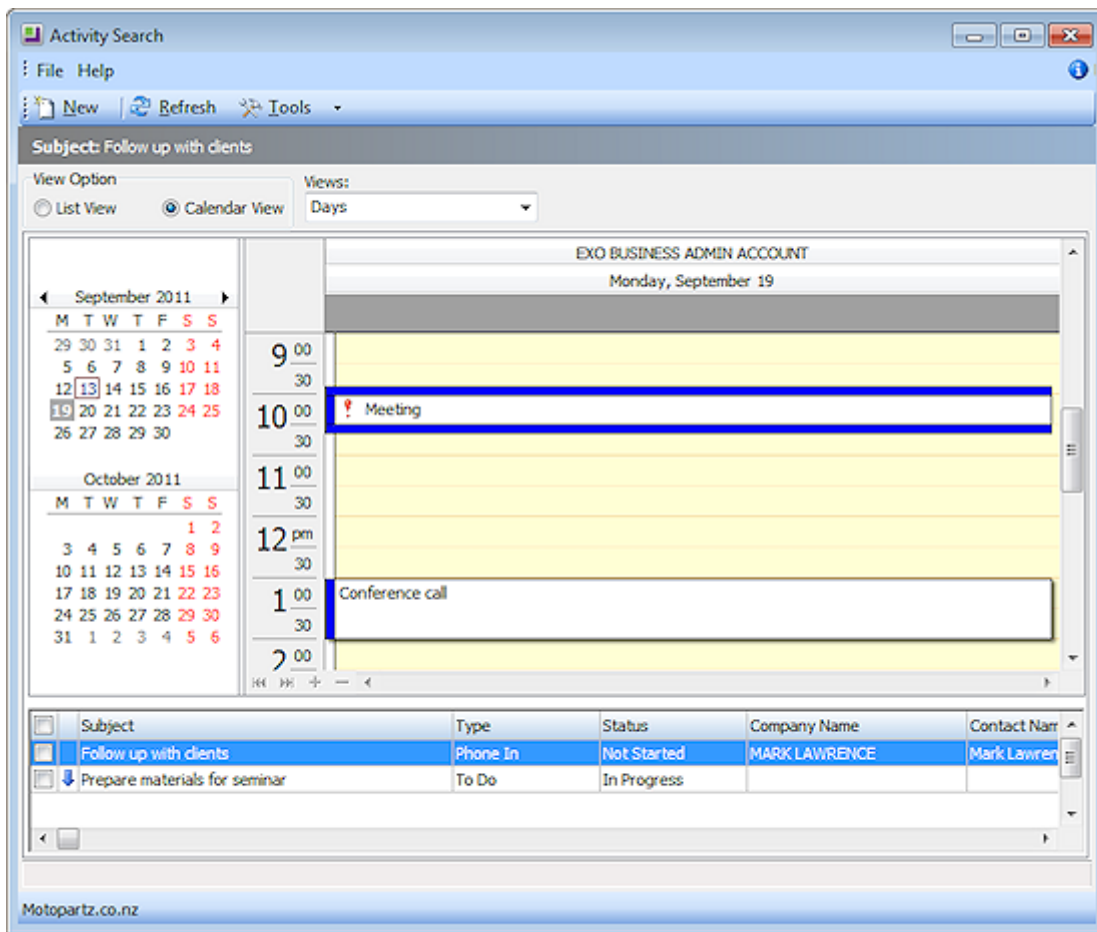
Activity Search

File Help

New | Refresh Tools

Subject: Follow up with clients

View Option
List View
Calendar View

Views:
Days

September 2011

| M | T | W | T | F | S | S |
|---|---|---|---|---|---|---|
| 29 | 30 | 31 | 1 | 2 | 3 | 4 |
| 5 | 6 | 7 | 8 | 9 | 10 | 11 |
| 12 | 13 | 14 | 15 | 16 | 17 | 18 |
| 19 | 20 | 21 | 22 | 23 | 24 | 25 |
| 26 | 27 | 28 | 29 | 30 | | |

October 2011

| M | T | W | T | F | S | S |
|---|---|---|---|---|---|---|
| | | | | | 1 | 2 |
| 3 | 4 | 5 | 6 | 7 | 8 | 9 |
| 10 | 11 | 12 | 13 | 14 | 15 | 16 |
| 17 | 18 | 19 | 20 | 21 | 22 | 23 |
| 24 | 25 | 26 | 27 | 28 | 29 | 30 |
| 31 | 1 | 2 | 3 | 4 | 5 | 6 |

EXO BUSINESS ADMIN ACCOUNT
Monday, September 19

9 00
30
10 00
30
11 00
30
12 pm
30
1 00
30
2 00

Meeting

Conference call

| | | Subject | Type | Status | Company Name | Contact Nam |
|---|---|---|---|---|---|---|
| | | Follow up with clients | Phone In | Not Started | MARK LAWRENCE | Mark Lawren |
| | | Prepare materials for seminar | To Do | In Progress | | |

Motopartz.co.nz